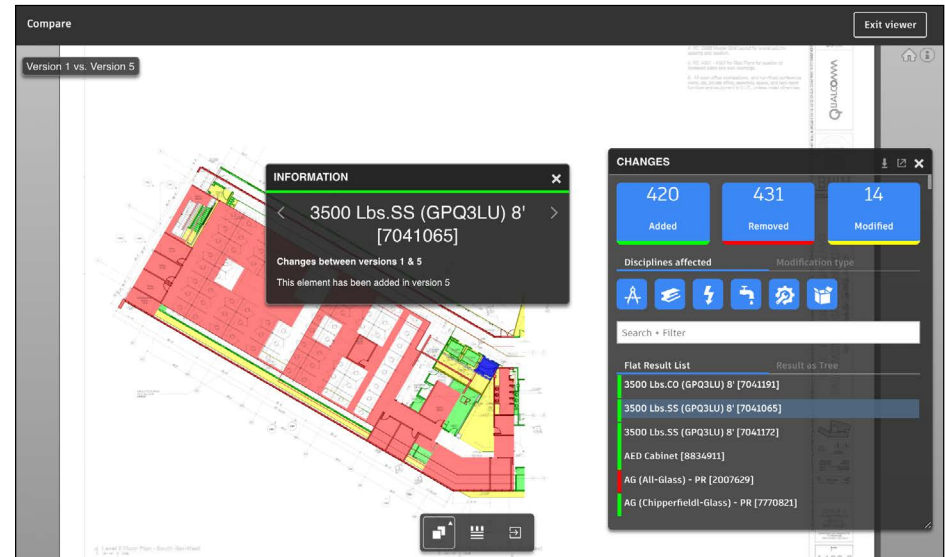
Compare

Exit viewer

Version 1 vs. Version 5

INFORMATION

3500 Lbs.SS (GPQ3LU) 8' [7041065]

Changes between versions 1 & 5

This element has been added in version 5

CHANGES

| 420 | 431 | 14 |
|---|---|---|
| Added | Removed | Modified |

Disciplines affected

Modification type

Search + Filter

Flat Result List

Result as Tree

3500 Lbs.CO (GPQ3LU) 8' [7041191]

3500 Lbs.SS (GPQ3LU) 8' [7041065]

3500 Lbs.SS (GPQ3LU) 8' [7041172]

AED Cabinet [8834911]

AG (All-Glass) - PR [2007629]

AG (Chipperfieldl-Glass) - PR [7770821]